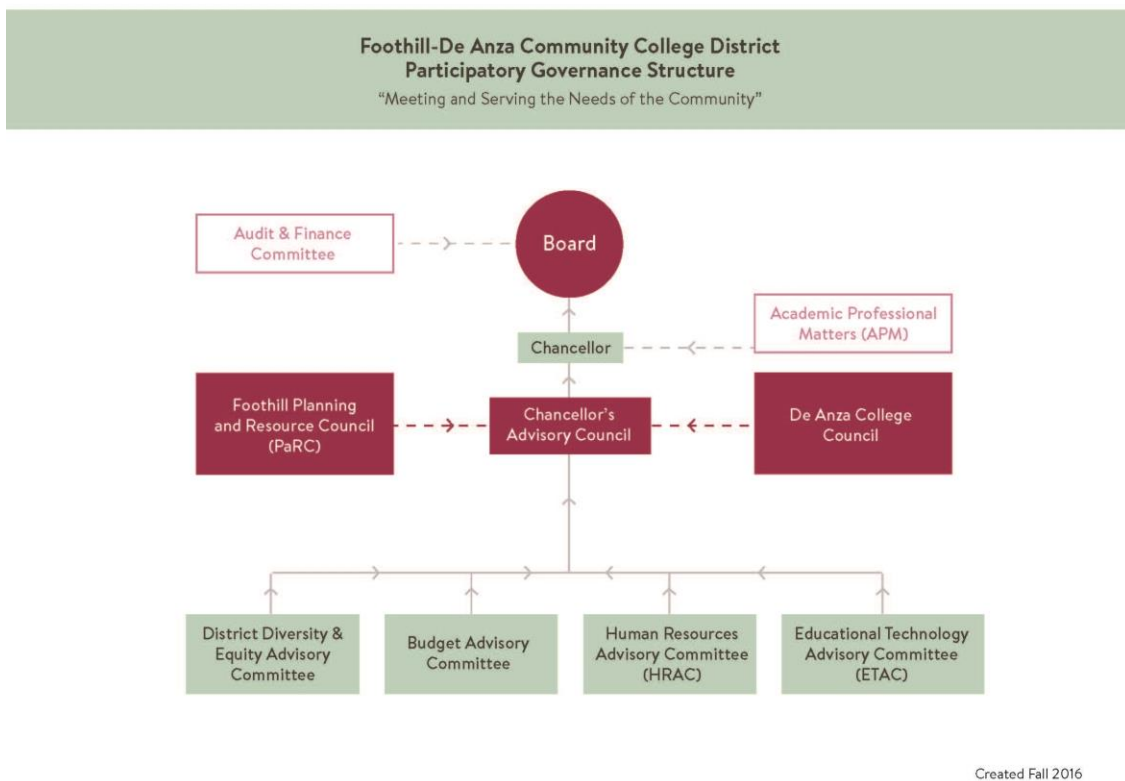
Foothill-De Anza Community College District
Participatory Governance Structure
"Meeting and Serving the Needs of the Community"

Audit & Finance Committee

Board

Academic Professional Matters (APM)

Chancellor

Foothill Planning and Resource Council (PaRC)

Chancellor's Advisory Council

De Anza College Council

District Diversity & Equity Advisory Committee

Budget Advisory Committee

Human Resources Advisory Committee (HRAC)

Educational Technology Advisory Committee (ETAC)

Created Fall 2016